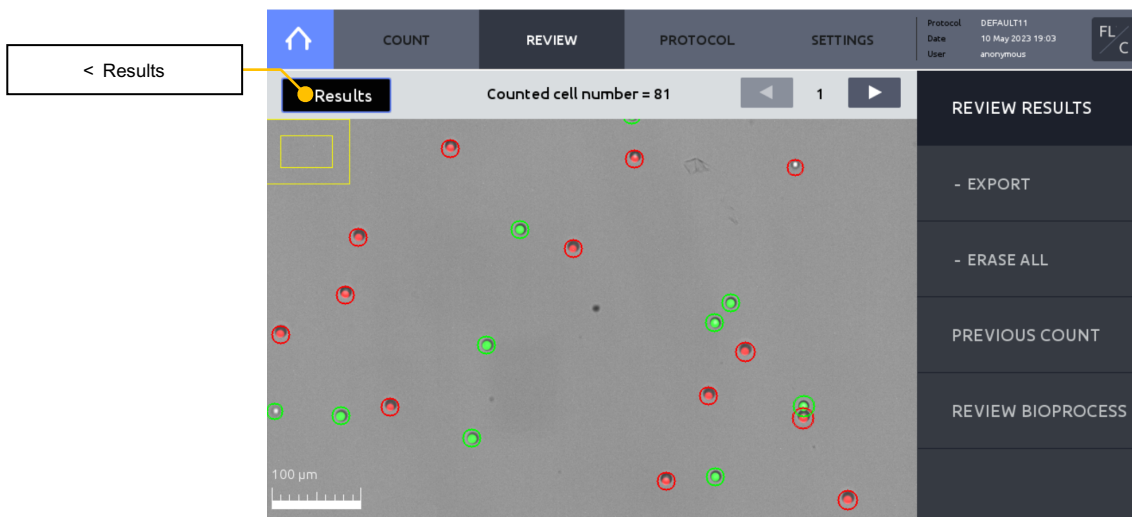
< Results

COUNT
REVIEW
PROTOCOL
SETTINGS
Protocol DEFAULT11
Date 10 May 2023 19:03
User anonymous
FL C

Results
Counted cell number = 81
1

REVIEW RESULTS
- EXPORT
- ERASE ALL
PREVIOUS COUNT
REVIEW BIOPROCESS

100 µm